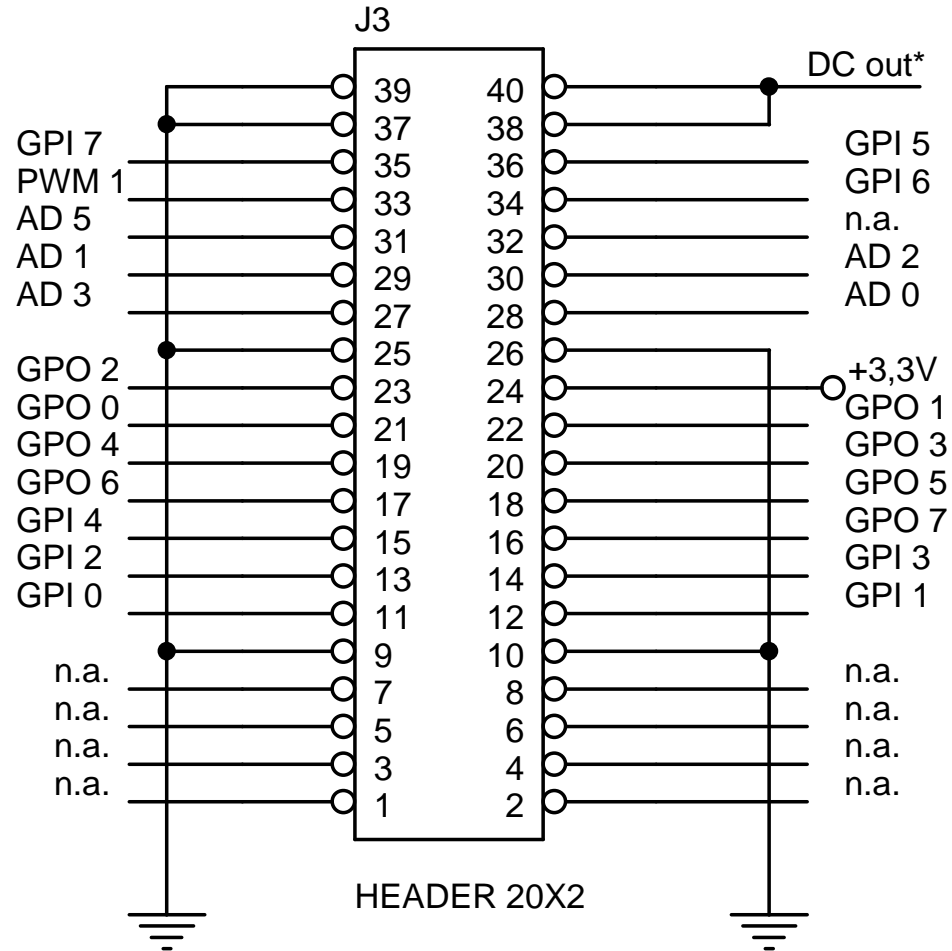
J3

DC out*

39 40
37 38
GPI 7 35 36 GPI 5
PWM 1 33 34 GPI 6
AD 5 31 32 n.a.
AD 1 29 30 AD 2
AD 3 27 28 AD 0
25 26
GPO 2 23 24 +3,3V
GPO 0 21 22 GPO 1
GPO 4 19 20 GPO 3
GPO 6 17 18 GPO 5
GPI 4 15 16 GPO 7
GPI 2 13 14 GPI 3
GPI 0 11 12 GPI 1
9 10
n.a. 7 8 n.a.
n.a. 5 6 n.a.
n.a. 3 4 n.a.
n.a. 1 2 n.a.

HEADER 20X2